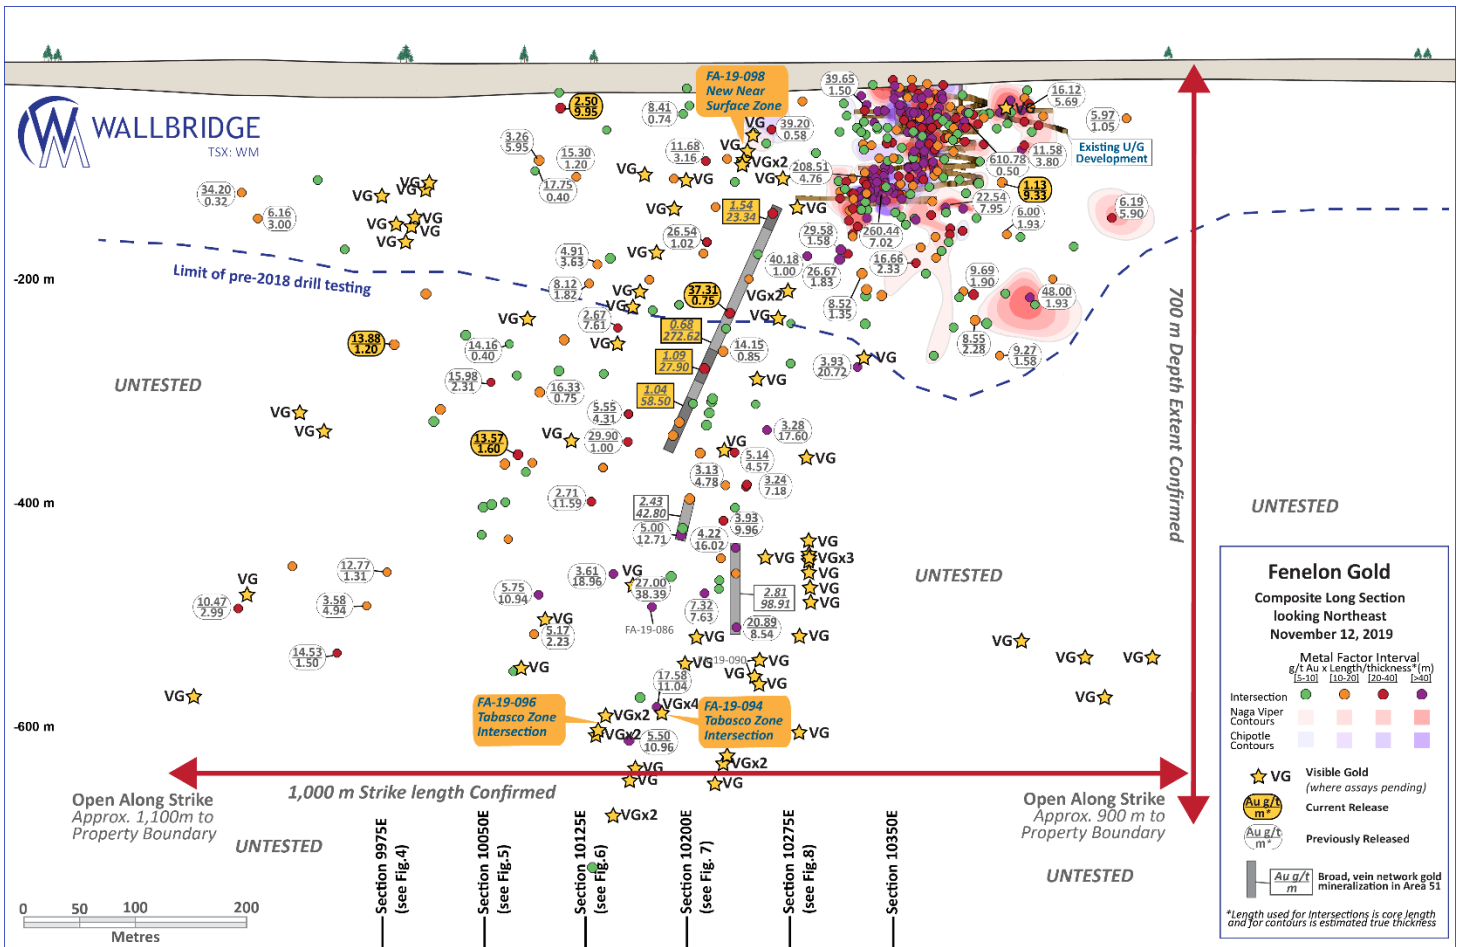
WALLBRIDGE
TSX: WM

FA-19-098
New Near
Surface Zone

2.50
9.95

8.41
0.74

39.65
1.50

16.12
5.69

5.97
1.05

3.26
5.95

15.30
1.20

11.68
3.16

39.20
0.58

VG

VG

VGx2

208.51
4.76

VG

610.78
0.50

11.58
3.80

Existing U/G
Development

34.20
0.32

VG

VG

VG

17.75
0.40

VG

VG

1.13
9.33

6.16
3.00

VG

VG

VG

VG

1.54
23.34

VG

22.54
7.95

6.00
1.93

6.19
5.90

VG

VG

26.54
1.02

29.58
1.58

260.44
7.02

VG

4.91
3.63

VG

40.18
1.00

16.66
2.33

-200 m

Limit of pre-2018 drill testing

8.12
1.82

VG

37.31
0.75

VGx2

26.67
1.83

9.69
1.90

48.00
1.93

VG

8.52
1.35

VG

2.67
7.61

VG

VG

0.68
272.62

13.88
1.20

14.16
0.40

VG

14.15
0.85

8.55
2.28

9.27
1.58

1.09
27.90

3.93
20.72

VG

UNTESTED

15.98
2.31

16.33
0.75

VG

1.04
58.50

VG

VG

5.55
4.31

3.28
17.60

13.57
1.60

VG

29.90
1.00

VG

5.14
4.57

VG

3.13
4.78

3.24
7.18

700 m Depth Extent Confirmed

-400 m

2.71
11.59

2.43
42.80

UNTESTED

3.93
9.96

5.00
12.71

4.22
16.02

VG

VG

VGx3

VG

12.77
1.31

3.61
18.96

VG

27.00
38.39

VG

VG

UNTESTED

VG

5.75
10.94

2.81
98.91

10.47
2.99

3.58
4.94

VG

7.32
7.63

VG

5.17
2.23

FA-19-086

20.89
8.54

VG

VG

VG

VG

VG

14.53
1.50

VG

FA-19-090

VG

VG

VG

VG

VG

VG

17.58
11.04

VG

VGx4

FA-19-096
Tabasco Zone
Intersection

VGx2

FA-19-094
Tabasco Zone
Intersection

-600 m

VGx2

5.50
10.96

VG

VG

VGx2

VG

VG

Open Along Strike
Approx. 1,100m to
Property Boundary

1,000 m Strike length Confirmed

Open Along Strike
Approx. 900 m to
Property Boundary

UNTESTED

VGx2

UNTESTED

Section 9975E
(see Fig.4)

Section 10050E
(see Fig.5)

Section 10125E
(see Fig.6)

Section 10200E
(see Fig. 7)

Section 10275E
(see Fig.8)

Section 10350E

0 50 100 200
Metres

Fenelon Gold
Composite Long Section
looking Northeast
November 12, 2019

Metal Factor Interval
g/t Au x Length/thickness*(m)
[5-10] [10-20] [20-40] [>40]
Intersection
Naga Viper Contours
Chipotle Contours

VG Visible Gold
(where assays pending)

Au g/t
m* Current Release

Au g/t
m* Previously Released

Au g/t
m Broad, vein network gold mineralization in Area 51

*Length used for intersections is core length and for contours is estimated true thickness